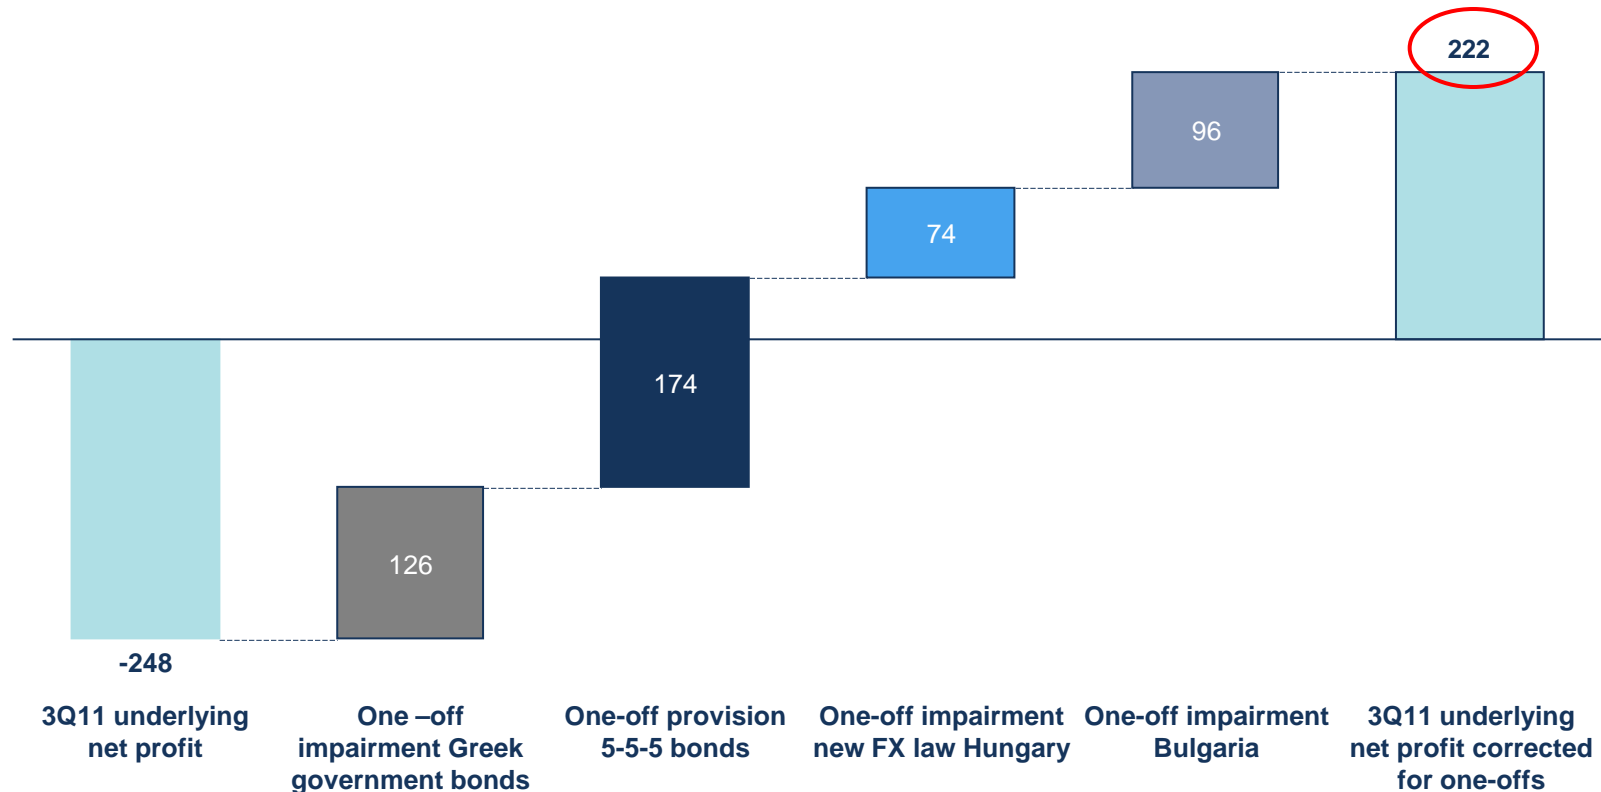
222

96

74

174

126

-248

3Q11 underlying net profit

One –off impairment Greek government bonds

One-off provision 5-5-5 bonds

One-off impairment new FX law Hungary

One-off impairment Bulgaria

3Q11 underlying net profit corrected for one-offs